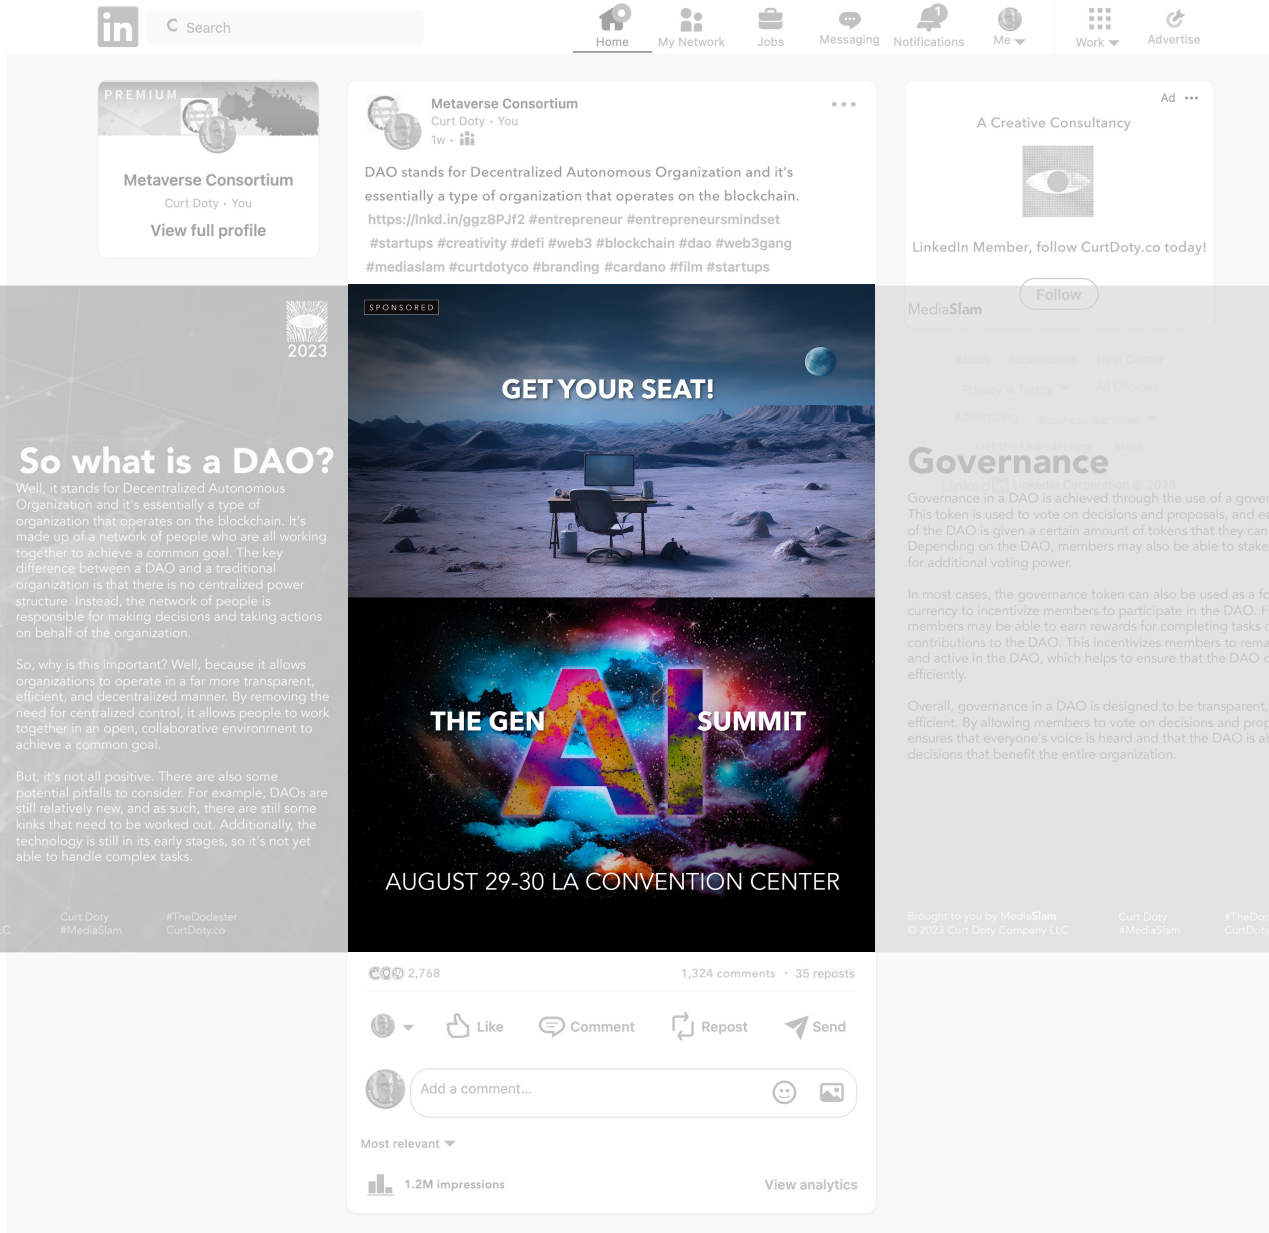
in Search

Home My Network Jobs Messaging 1 Notifications Me Work Advertise

PREMIUM

Metaverse Consortium
Curt Doty • You
View full profile

Metaverse Consortium
Curt Doty • You
1w •

DAO stands for Decentralized Autonomous Organization and it's essentially a type of organization that operates on the blockchain. https://lnkd.in/ggz8PJf2 #entrepreneur #entrepreneursmindset #startups #creativity #defi #web3 #blockchain #dao #web3gang #mediaslam #curtdotyco #branding #cardano #film #startups

Ad •••
A Creative Consultancy
LinkedIn Member, follow CurtDoty.co today!
Follow

MediaSlam

2023

So what is a DAO?
Well, it stands for Decentralized Autonomous Organization and it's essentially a type of organization that operates on the blockchain. It's made up of a network of people who are all working together to achieve a common goal. The key difference between a DAO and a traditional organization is that there is no centralized power structure. Instead, the network of people is responsible for making decisions and taking actions on behalf of the organization.

So, why is this important? Well, because it allows organizations to operate in a far more transparent, efficient, and decentralized manner. By removing the need for centralized control, it allows people to work together in an open, collaborative environment to achieve a common goal.

But, it's not all positive. There are also some potential pitfalls to consider. For example, DAOs are still relatively new, and as such, there are still some kinks that need to be worked out. Additionally, the technology is still in its early stages, so it's not yet able to handle complex tasks.

Curt Doty #MediaSlam #TheDodester CurtDoty.co

SPONSORED
GET YOUR SEAT!
THE GEN AI SUMMIT
AUGUST 29-30 LA CONVENTION CENTER

Governance
Governance in a DAO is achieved through the use of a gover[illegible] This token is used to vote on decisions and proposals, and ea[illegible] of the DAO is given a certain amount of tokens that they can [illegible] Depending on the DAO, members may also be able to stake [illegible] for additional voting power.

In most cases, the governance token can also be used as a fo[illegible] currency to incentivize members to participate in the DAO. F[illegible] members may be able to earn rewards for completing tasks o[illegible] contributions to the DAO. This incentivizes members to rema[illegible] and active in the DAO, which helps to ensure that the DAO c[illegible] efficiently.

Overall, governance in a DAO is designed to be transparent, efficient. By allowing members to vote on decisions and prop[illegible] ensures that everyone's voice is heard and that the DAO is al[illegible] decisions that benefit the entire organization.

Brought to you by MediaSlam © 2023 Curt Doty Company LLC Curt Doty #MediaSlam #TheDod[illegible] CurtDoty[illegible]

2,768 1,324 comments • 35 reposts

Like Comment Repost Send

Add a comment...

Most relevant

1.2M impressions View analytics